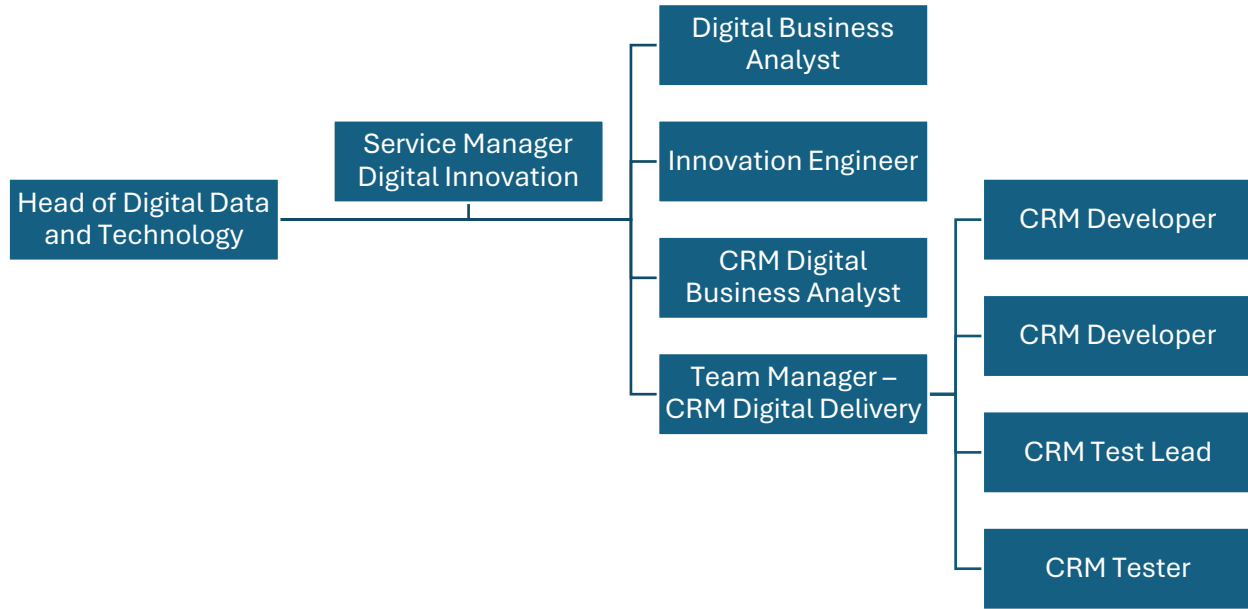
Head of Digital Data and Technology

Service Manager Digital Innovation

Digital Business Analyst

Innovation Engineer

CRM Digital Business Analyst

Team Manager – CRM Digital Delivery

CRM Developer

CRM Developer

CRM Test Lead

CRM Tester